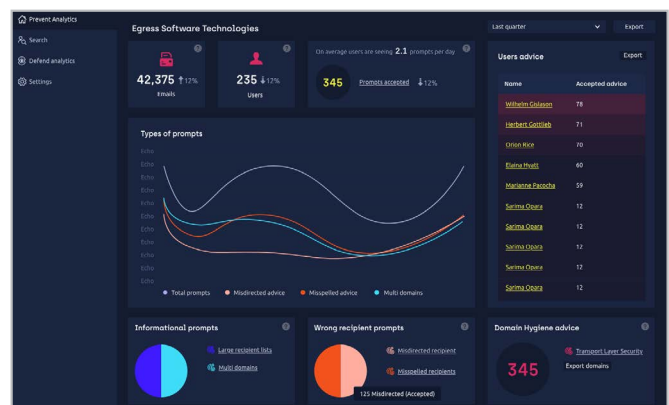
Prevent Analytics
Search
Defend analytics
Settings

Egress Software Technologies

Last quarter
Export

42,375 ↑12%
Emails

235 ↓12%
Users

On average users are seeing 2.1 prompts per day

345 Prompts accepted ↓12%

Users advice
Export

| Name | Accepted advice |
|---|---|
| Wilhelm Gislason | 78 |
| Herbert Gottlieb | 71 |
| Orion Rice | 70 |
| Elaina Hyatt | 60 |
| Marianne Pacocha | 59 |
| Sarima Opara | 12 |
| Sarima Opara | 12 |
| Sarima Opara | 12 |
| Sarima Opara | 12 |
| Sarima Opara | 12 |

Types of prompts
Echo
Echo
Echo
Echo
Echo
Echo
Echo
Echo
Echo
Echo
Echo
Echo

Total prompts
Misdirected advice
Misspelled advice
Multi domains

Informational prompts
Large recipient lists
Multi domains

Wrong recipient prompts
Misdirected recipient
Misspelled recipients
125 Misdirected (Accepted)

Domain Hygiene advice
345
Transport Layer Security
Export domains